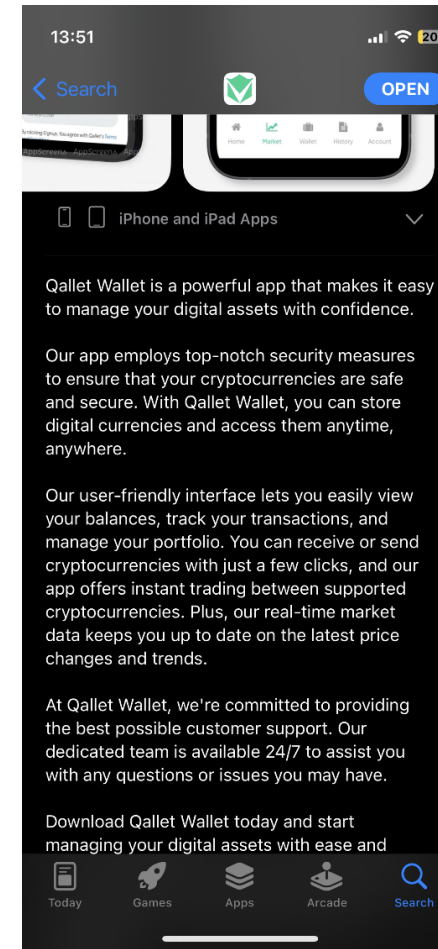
13:51

20

Search

OPEN

By clicking Signup, You agree with Qallet's Terms

AppScreens AppScreens

Home Market Wallet History Account

iPhone and iPad Apps

Qallet Wallet is a powerful app that makes it easy to manage your digital assets with confidence.

Our app employs top-notch security measures to ensure that your cryptocurrencies are safe and secure. With Qallet Wallet, you can store digital currencies and access them anytime, anywhere.

Our user-friendly interface lets you easily view your balances, track your transactions, and manage your portfolio. You can receive or send cryptocurrencies with just a few clicks, and our app offers instant trading between supported cryptocurrencies. Plus, our real-time market data keeps you up to date on the latest price changes and trends.

At Qallet Wallet, we're committed to providing the best possible customer support. Our dedicated team is available 24/7 to assist you with any questions or issues you may have.

Download Qallet Wallet today and start managing your digital assets with ease and

Today Games Apps Arcade Search